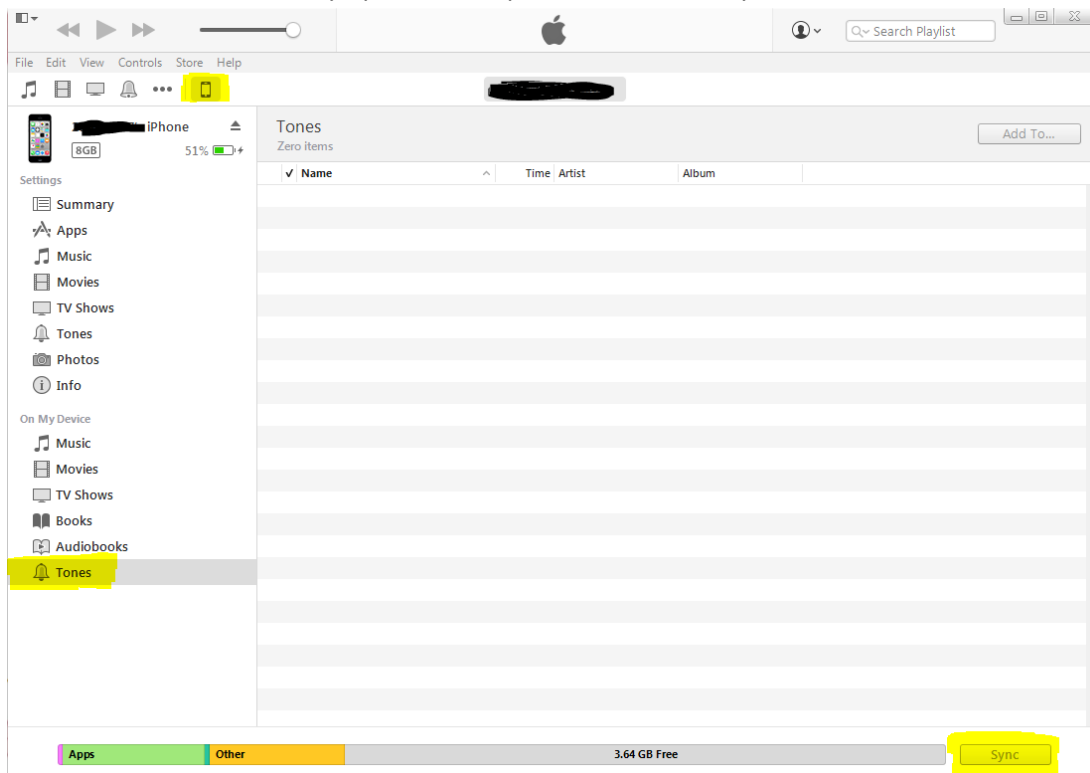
Search Playlist

File Edit View Controls Store Help

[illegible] iPhone
8GB
51%

Tones
Zero items

Add To...

✓ Name
Time Artist
Album

Settings
Summary
Apps
Music
Movies
TV Shows
Tones
Photos
Info

On My Device
Music
Movies
TV Shows
Books
Audiobooks
Tones

Apps
Other
3.64 GB Free
Sync